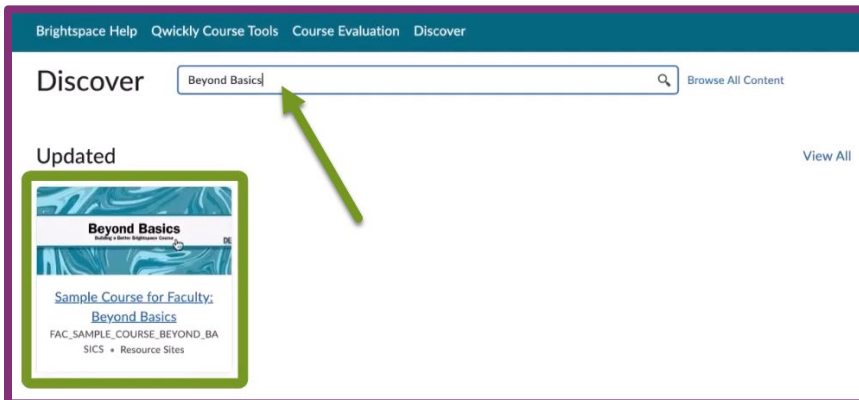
Brightspace Help Qwickly Course Tools Course Evaluation Discover

Discover

Beyond Basics

Browse All Content

Updated

View All

Beyond Basics

Building a Better Brightspace Course

DE

Sample Course for Faculty: Beyond Basics

FAC_SAMPLE_COURSE_BEYOND_BASICS • Resource Sites